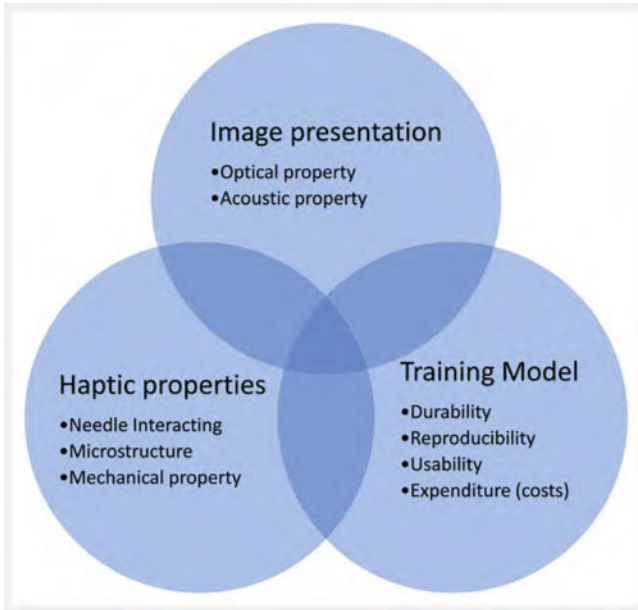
Image presentation
•Optical property
•Acoustic property

Haptic properties
•Needle Interacting
•Microstructure
•Mechanical property

Training Model
•Durability
•Reproducibility
•Usability
•Expenditure (costs)